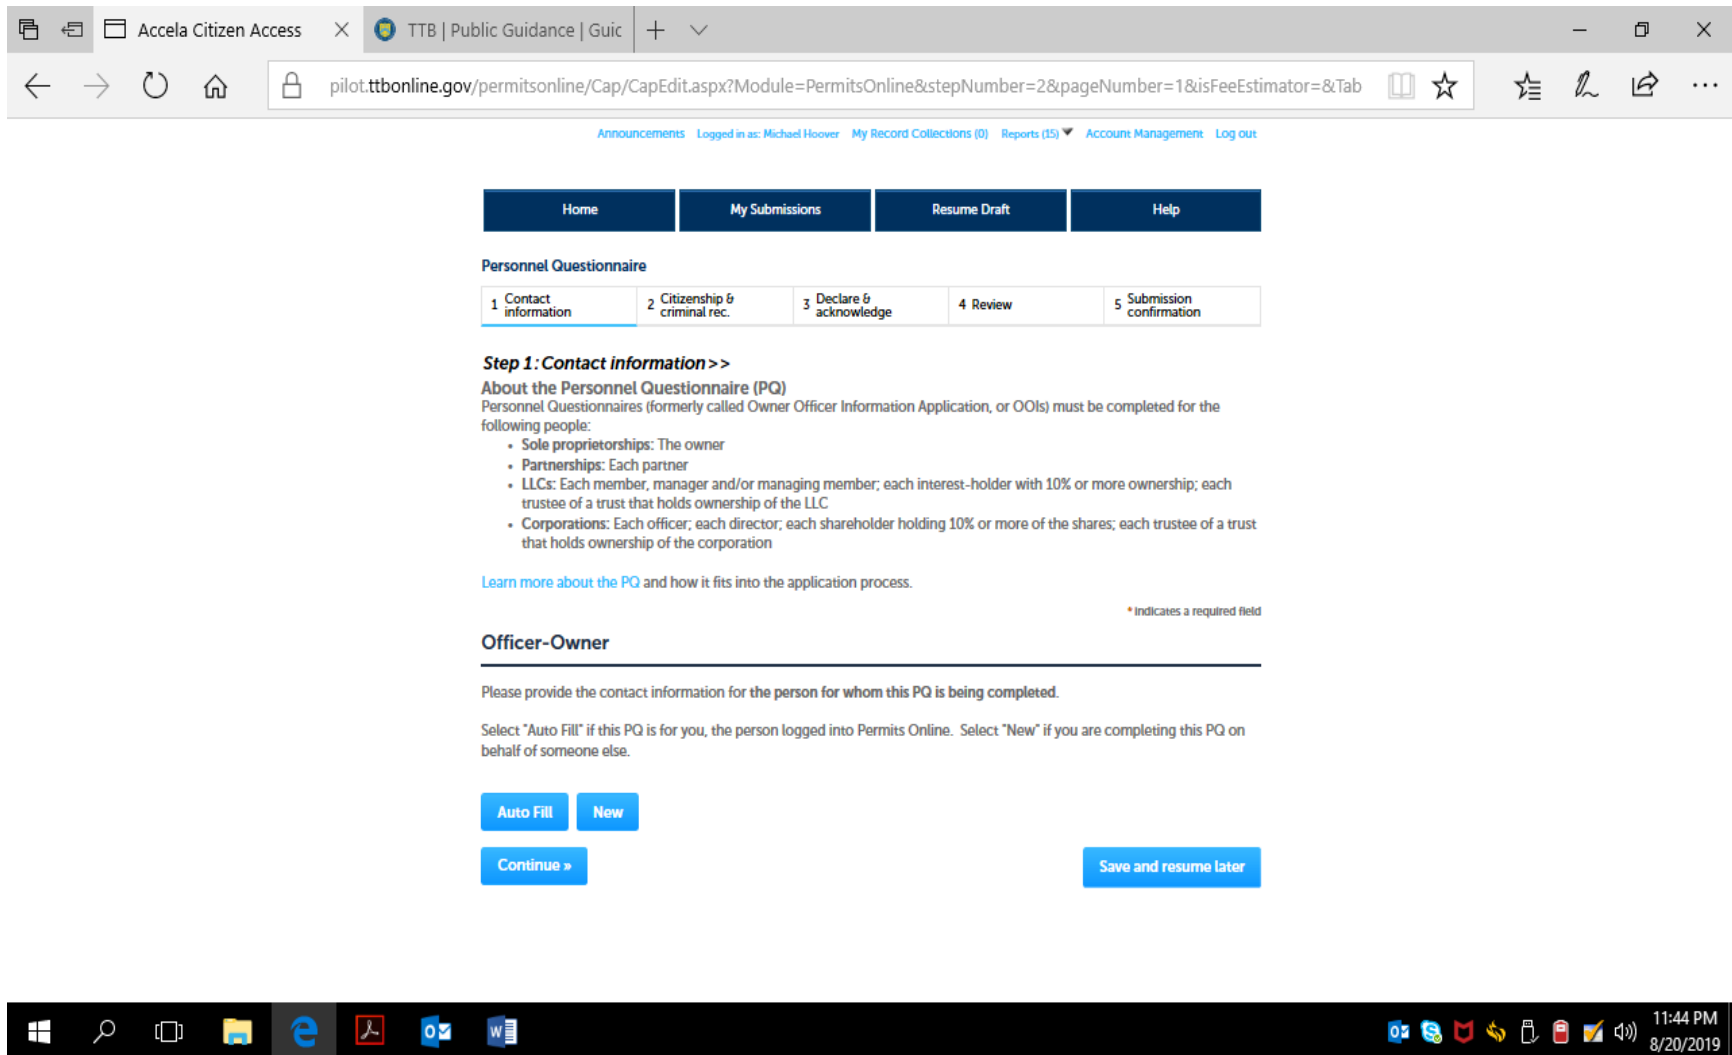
Accela Citizen Access

TTB | Public Guidance | Guic

pilot.ttbonline.gov/permitsonline/Cap/CapEdit.aspx?Module=PermitsOnline&stepNumber=2&pageNumber=1&isFeeEstimator=&Tab

Announcements Logged in as: Michael Hoover My Record Collections (0) Reports (15) Account Management Log out

Home | My Submissions | Resume Draft | Help

Personnel Questionnaire

1 Contact information | 2 Citizenship & criminal rec. | 3 Declare & acknowledge | 4 Review | 5 Submission confirmation

Step 1: Contact information >>

About the Personnel Questionnaire (PQ)

Personnel Questionnaires (formerly called Owner Officer Information Application, or OOIs) must be completed for the following people:

- Sole proprietorships: The owner
- Partnerships: Each partner
- LLCs: Each member, manager and/or managing member; each interest-holder with 10% or more ownership; each trustee of a trust that holds ownership of the LLC
- Corporations: Each officer; each director; each shareholder holding 10% or more of the shares; each trustee of a trust that holds ownership of the corporation

Learn more about the PQ and how it fits into the application process.

* indicates a required field

Officer-Owner

Please provide the contact information for the person for whom this PQ is being completed.

Select "Auto Fill" if this PQ is for you, the person logged into Permits Online. Select "New" if you are completing this PQ on behalf of someone else.

Auto Fill New

Continue »

Save and resume later

11:44 PM
8/20/2019